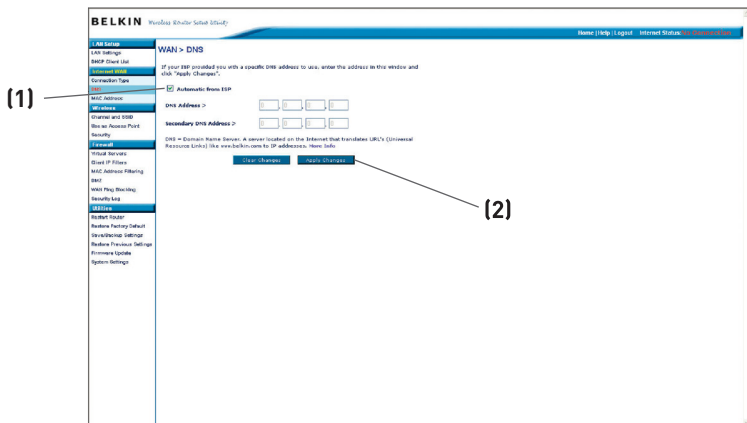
BELKIN Wireless Router Setup Utility

Home | Help | Logout Internet Status: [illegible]

LAN Setup
LAN Settings
DHCP Client List
Internet WAN
Connection Type
DNS
MAC Address
Wireless
Channel and SSID
Secure Access Point
Security
Firewall
Virtual Servers
Client IP Filters
MAC Address Filtering
DMZ
WAN Ping Blocking
Security Log
Utilities
Restart Router
Restore Factory Default
Save/Backup Settings
Restore Previous Settings
Firmware Update
System Settings

WAN > DNS

If your ISP provided you with a specific DNS address to use, enter the address in this window and click "Apply Changes".

Automatic from ISP

DNS Address >

Secondary DNS Address >

DNS = Domain Name Server. A server located on the Internet that translates URL's (Universal Resource Links) like www.belkin.com to IP addresses. More Info

Clear Changes Apply Changes

(1)

(2)